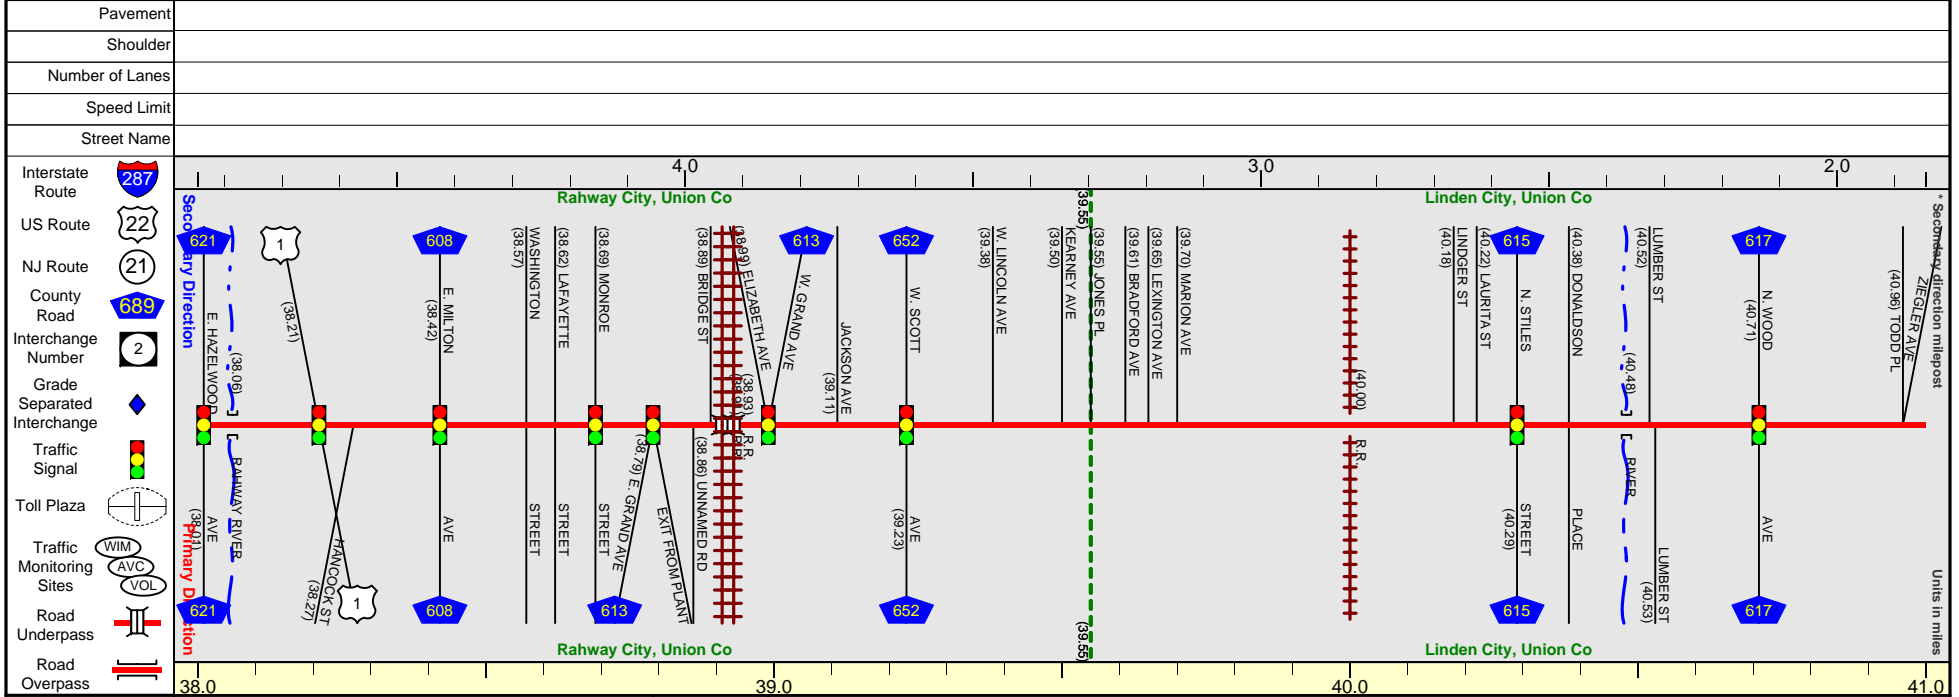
Pavement
Shoulder
Number of Lanes
Speed Limit
Street Name

Interstate Route 287
US Route 22
NJ Route 21
County Road 689
Interchange Number 2
Grade Separated Interchange
Traffic Signal
Toll Plaza
Traffic Monitoring Sites WIM AVC VOL
Road Underpass
Road Overpass

4.0 3.0 2.0

Rahway City, Union Co
Linden City, Union Co

Secondary Direction
Primary Direction

621 1 608 613 652 617 615

E. HAZELWOOD AVE (38.01)
(38.06) RAHWAY RIVER
(38.21)
HANCOCK ST (38.27)
E. MILTON (38.42) AVE
(38.57) WASHINGTON STREET
(38.62) LAFAYETTE STREET
(38.69) MONROE STREET
(38.79) E. GRAND AVE
EXIT FROM PLANT
(38.86) UNNAMED RD
(38.89) BRIDGE ST
(38.89) ELIZABETH AVE
(38.93) (38.94) R.R. R.R.
W. GRAND AVE
JACKSON AVE (39.11)
W. SCOTT (39.23) AVE
(39.38) W. LINCOLN AVE
(39.50) KEARNEY AVE
(39.55) JONES PL
(39.55)
(39.61) BRADFORD AVE
(39.65) LEXINGTON AVE
(39.70) MARION AVE
(40.00) R.R.
(40.18) LINDGER ST
(40.22) LAURITA ST
N. STILES (40.29) STREET
(40.38) DONALDSON PLACE
(40.48) RIVER
(40.52) LUMBER ST
LUMBER ST (40.53)
N. WOOD (40.71) AVE
(40.96) TODD PL
ZIEGLER AVE

* Secondary direction milepost
Units in miles

38.0 39.0 40.0 41.0